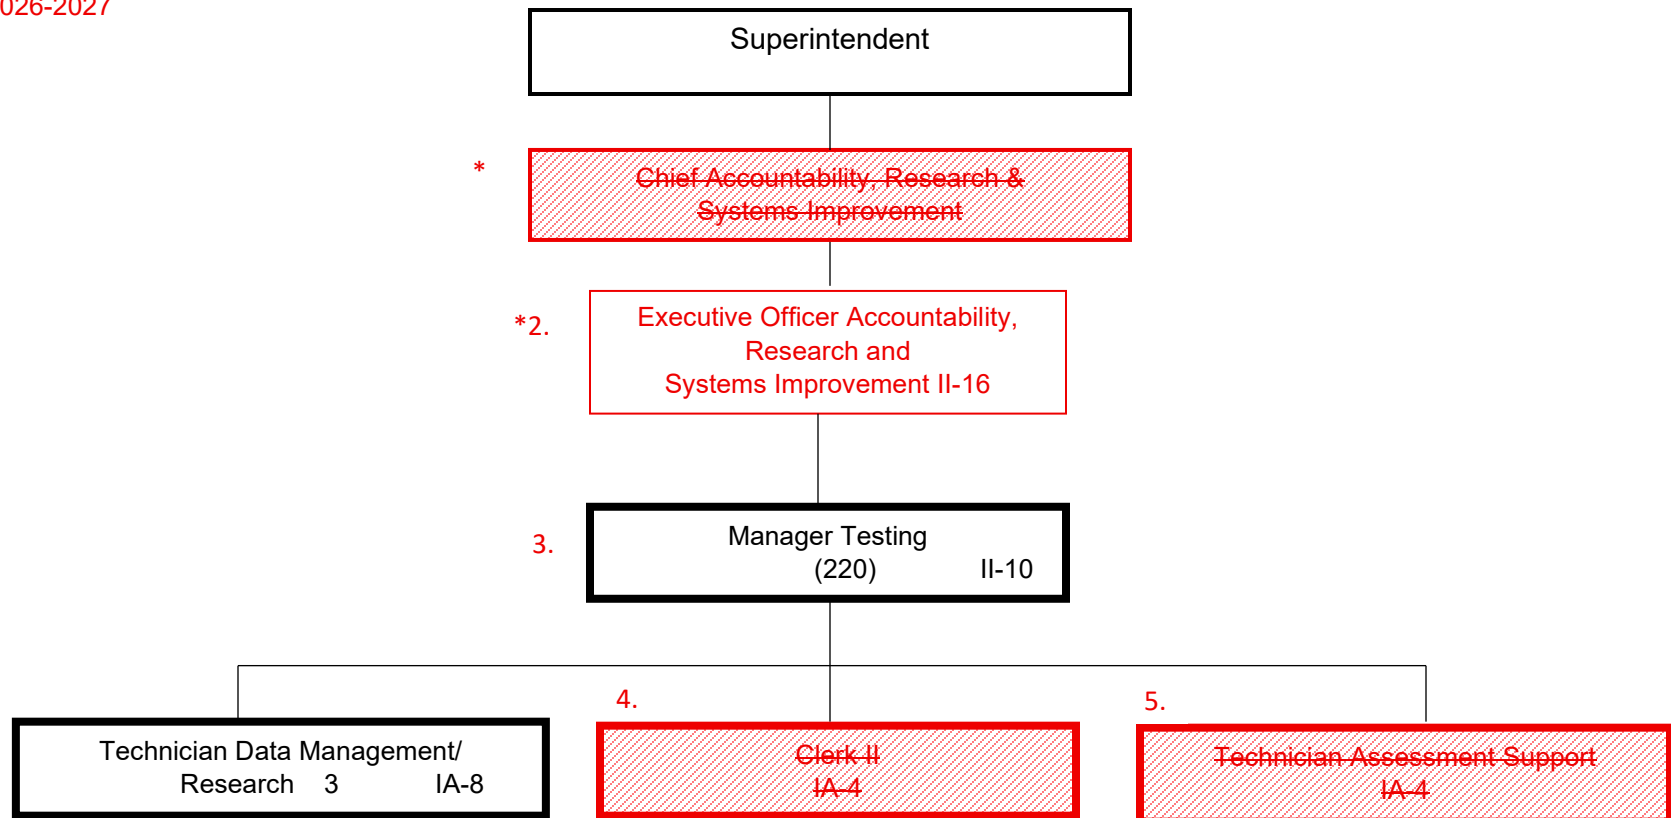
026-2027

Superintendent

*

~~Chief Accountability, Research & Systems Improvement~~

*2.

Executive Officer Accountability, Research and Systems Improvement II-16

3.

Manager Testing (220) II-10

Technician Data Management/ Research 3 IA-8

4.

~~Clerk II IA-4~~

5.

~~Technician Assessment Support IA-4~~